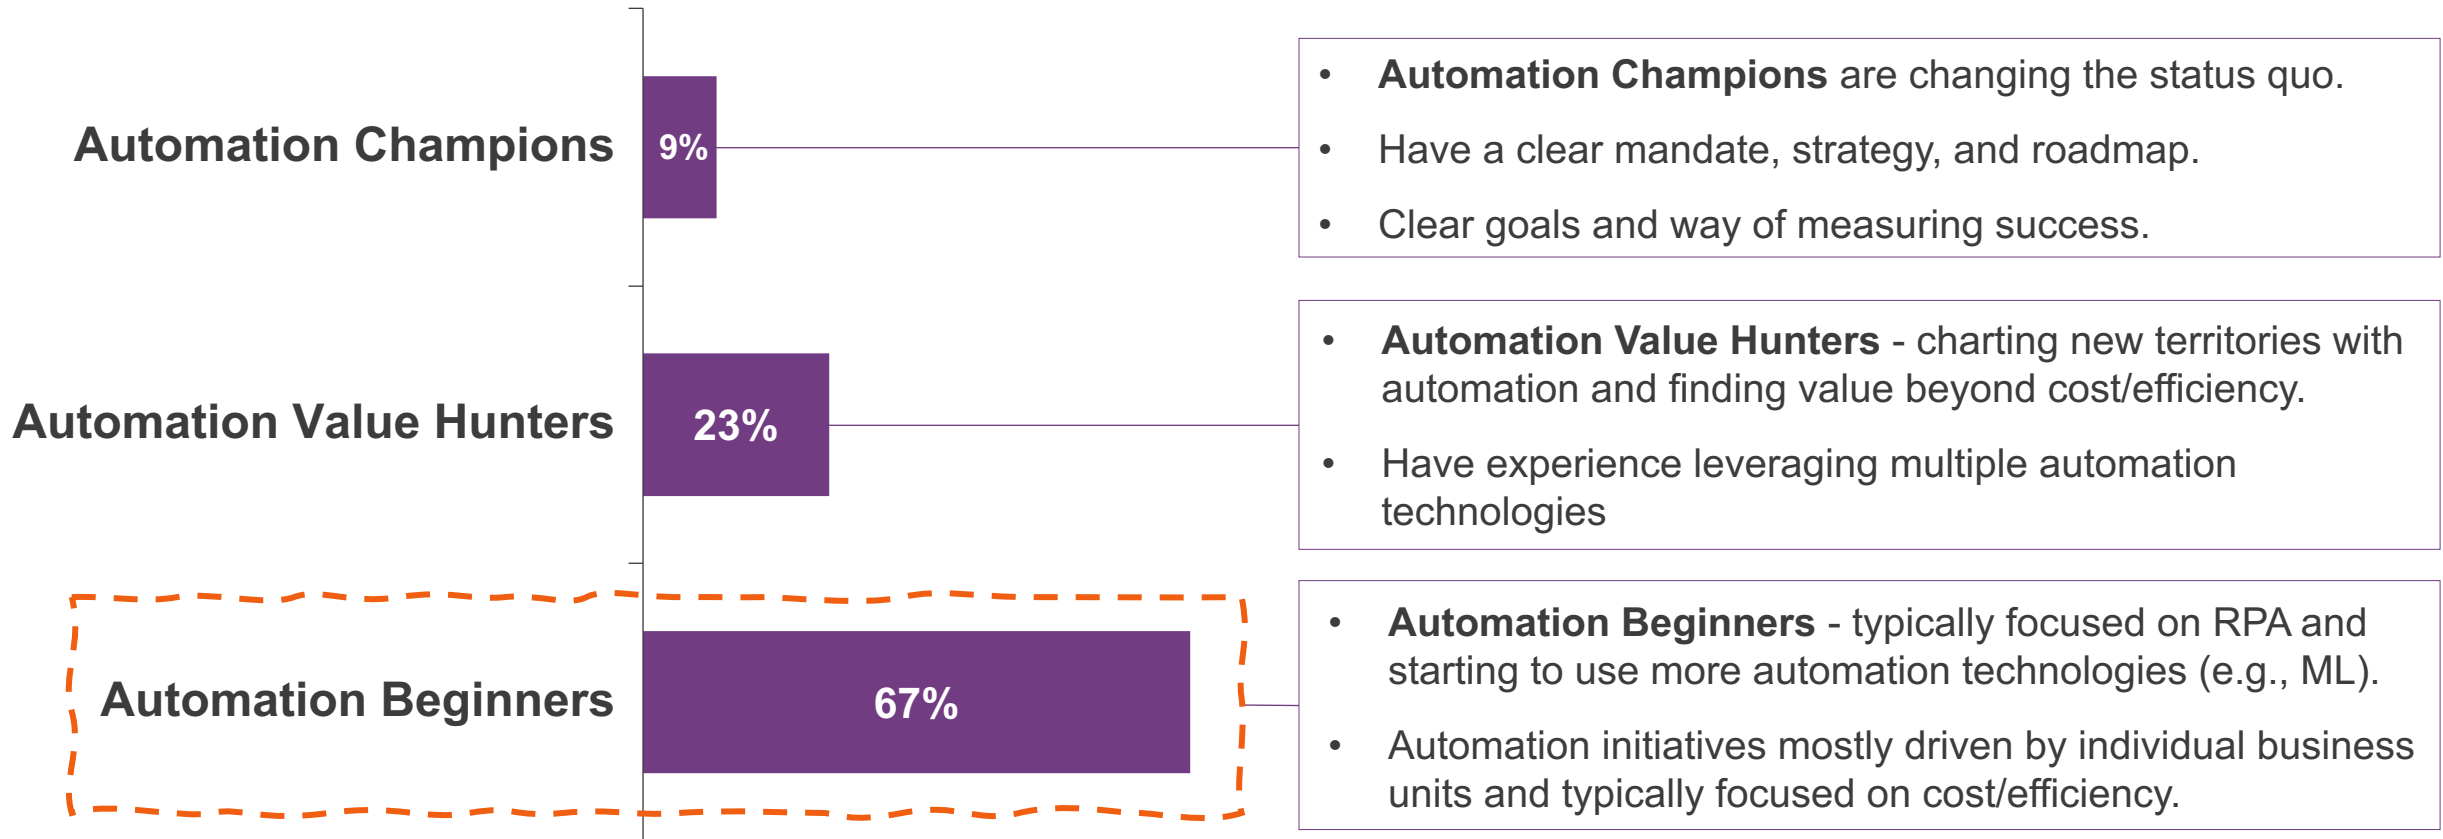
Automation Champions

9%

- **Automation Champions** are changing the status quo.
- Have a clear mandate, strategy, and roadmap.
- Clear goals and way of measuring success.

Automation Value Hunters

23%

- **Automation Value Hunters** - charting new territories with automation and finding value beyond cost/efficiency.
- Have experience leveraging multiple automation technologies

Automation Beginners

67%

- **Automation Beginners** - typically focused on RPA and starting to use more automation technologies (e.g., ML).
- Automation initiatives mostly driven by individual business units and typically focused on cost/efficiency.